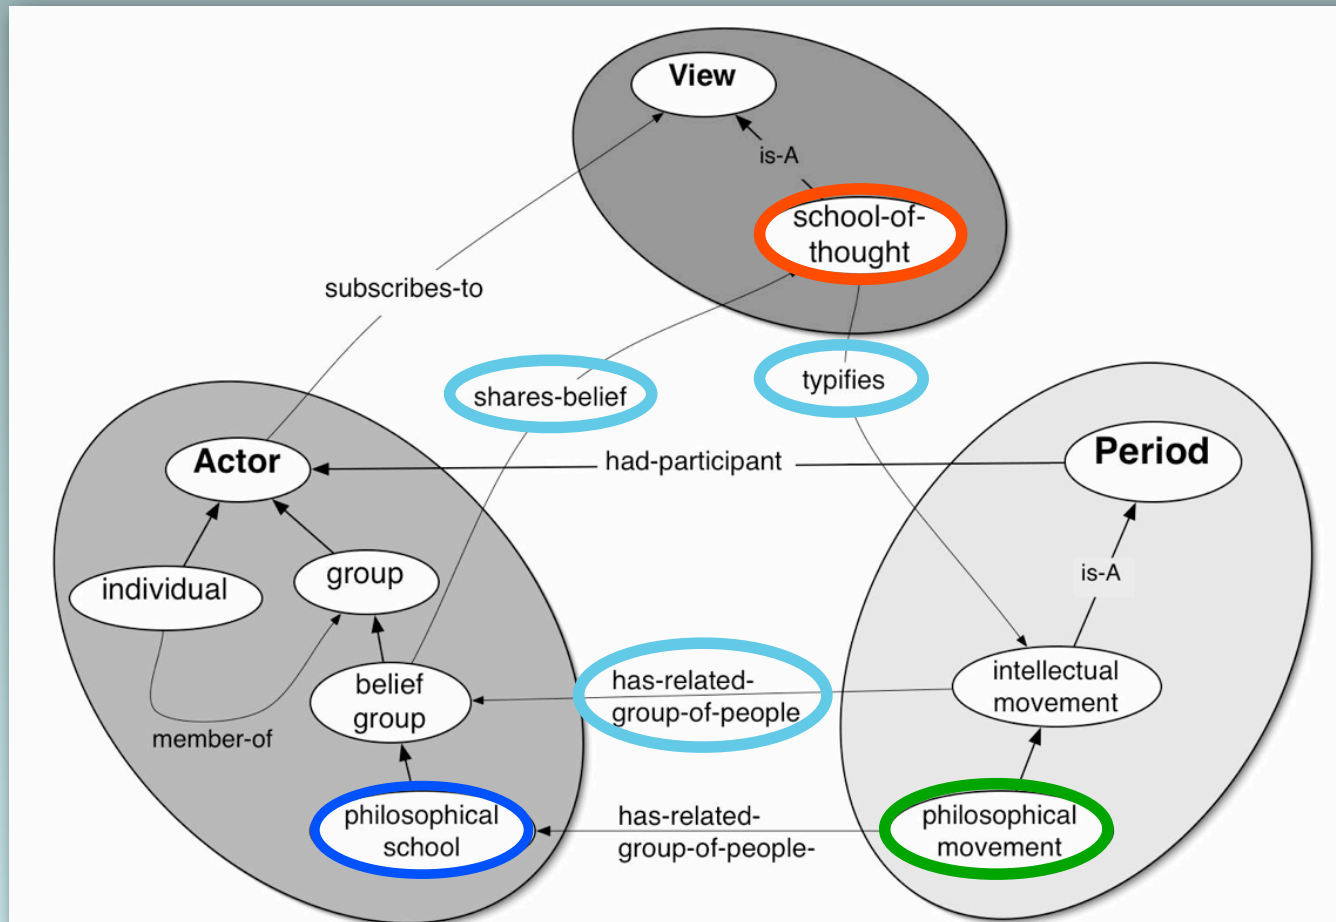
View

is-A

school-of-thought

subscribes-to

shares-belief

typifies

Actor

had-participant

Period

individual

group

is-A

belief group

has-related-group-of-people

intellectual movement

member-of

philosophical school

has-related-group-of-people-

philosophical movement